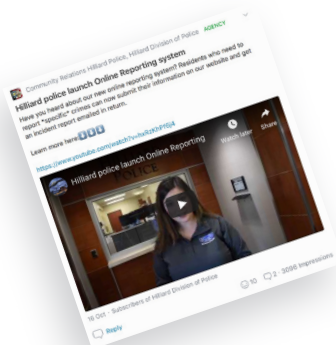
Community Relations Hilliard Police, Hilliard Division of Police AGENCY

Hilliard police launch Online Reporting system

Have you heard about our new online reporting system? Residents who need to report *specific* crimes can now submit their information on our website and get an incident report emailed in return.

Learn more here:

https://www.youtube.com/watch?v=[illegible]

Hilliard police launch Online Reporting

Watch later

Share

16 Oct · Subscribers of Hilliard Division of Police

10 2 · 2030 Impressions

Reply